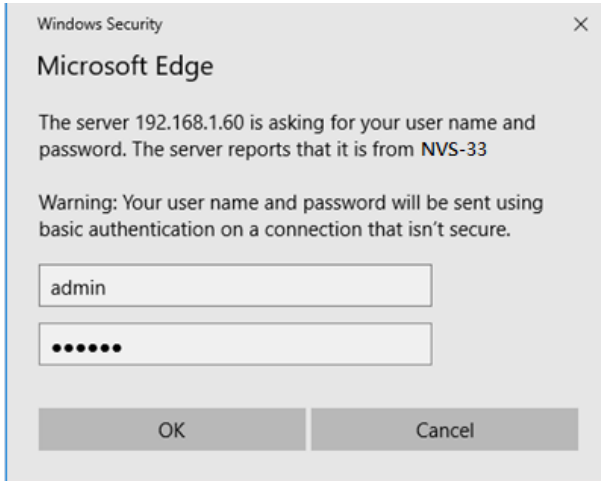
Windows Security

×

Microsoft Edge

The server 192.168.1.60 is asking for your user name and password. The server reports that it is from NVS-33

Warning: Your user name and password will be sent using basic authentication on a connection that isn't secure.

admin

••••••

OK

Cancel